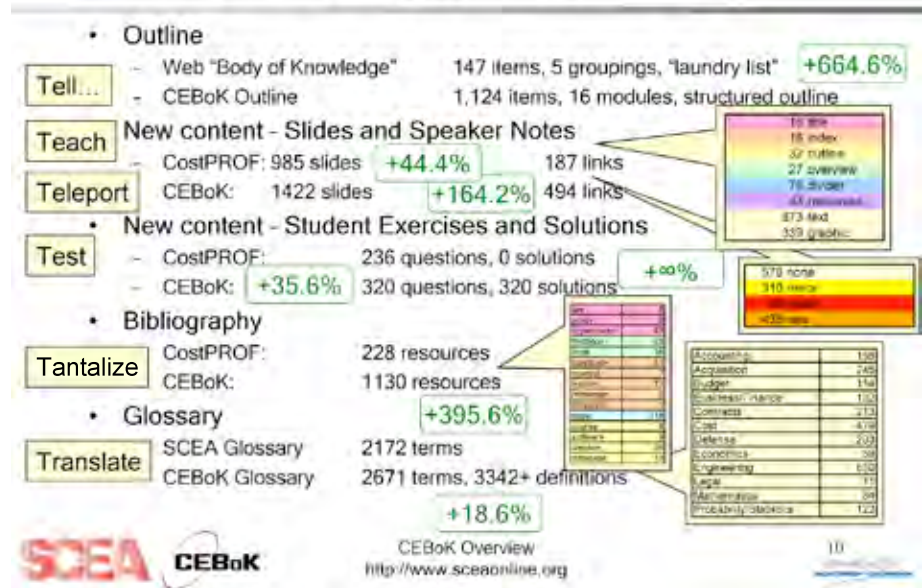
• Outline

Tell...

– Web "Body of Knowledge" 147 items, 5 groupings, "laundry list" +664.6%

– CEBoK Outline 1,124 items, 16 modules, structured outline

Teach New content - Slides and Speaker Notes

– CostPROF: 985 slides +44.4% 187 links

Teleport CEBoK: 1422 slides +164.2% 494 links

16 title
16 index
32 outline
27 overview
76 divider
43 resources
873 text
339 graphic

• New content - Student Exercises and Solutions

Test

– CostPROF: 236 questions, 0 solutions

– CEBoK: +35.6% 320 questions, 320 solutions +∞%

570 none
310 minor
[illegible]
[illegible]

• Bibliography

Tantalize CostPROF: 228 resources

CEBoK: 1130 resources

• Glossary +395.6%

Translate SCEA Glossary 2172 terms

CEBoK Glossary 2671 terms, 3342+ definitions

+18.6%

| Accounting | 158 |
|---|---|
| Acquisition | 245 |
| Budget | 114 |
| Business/Finance | 153 |
| Contracts | 213 |
| Cost | 476 |
| Defense | 203 |
| Economics | 38 |
| Engineering | 630 |
| Legal | 11 |
| Mathematics | 88 |
| Probability/Statistics | 122 |

SCEA CEBoK

CEBoK Overview
http://www.sceaonline.org

10